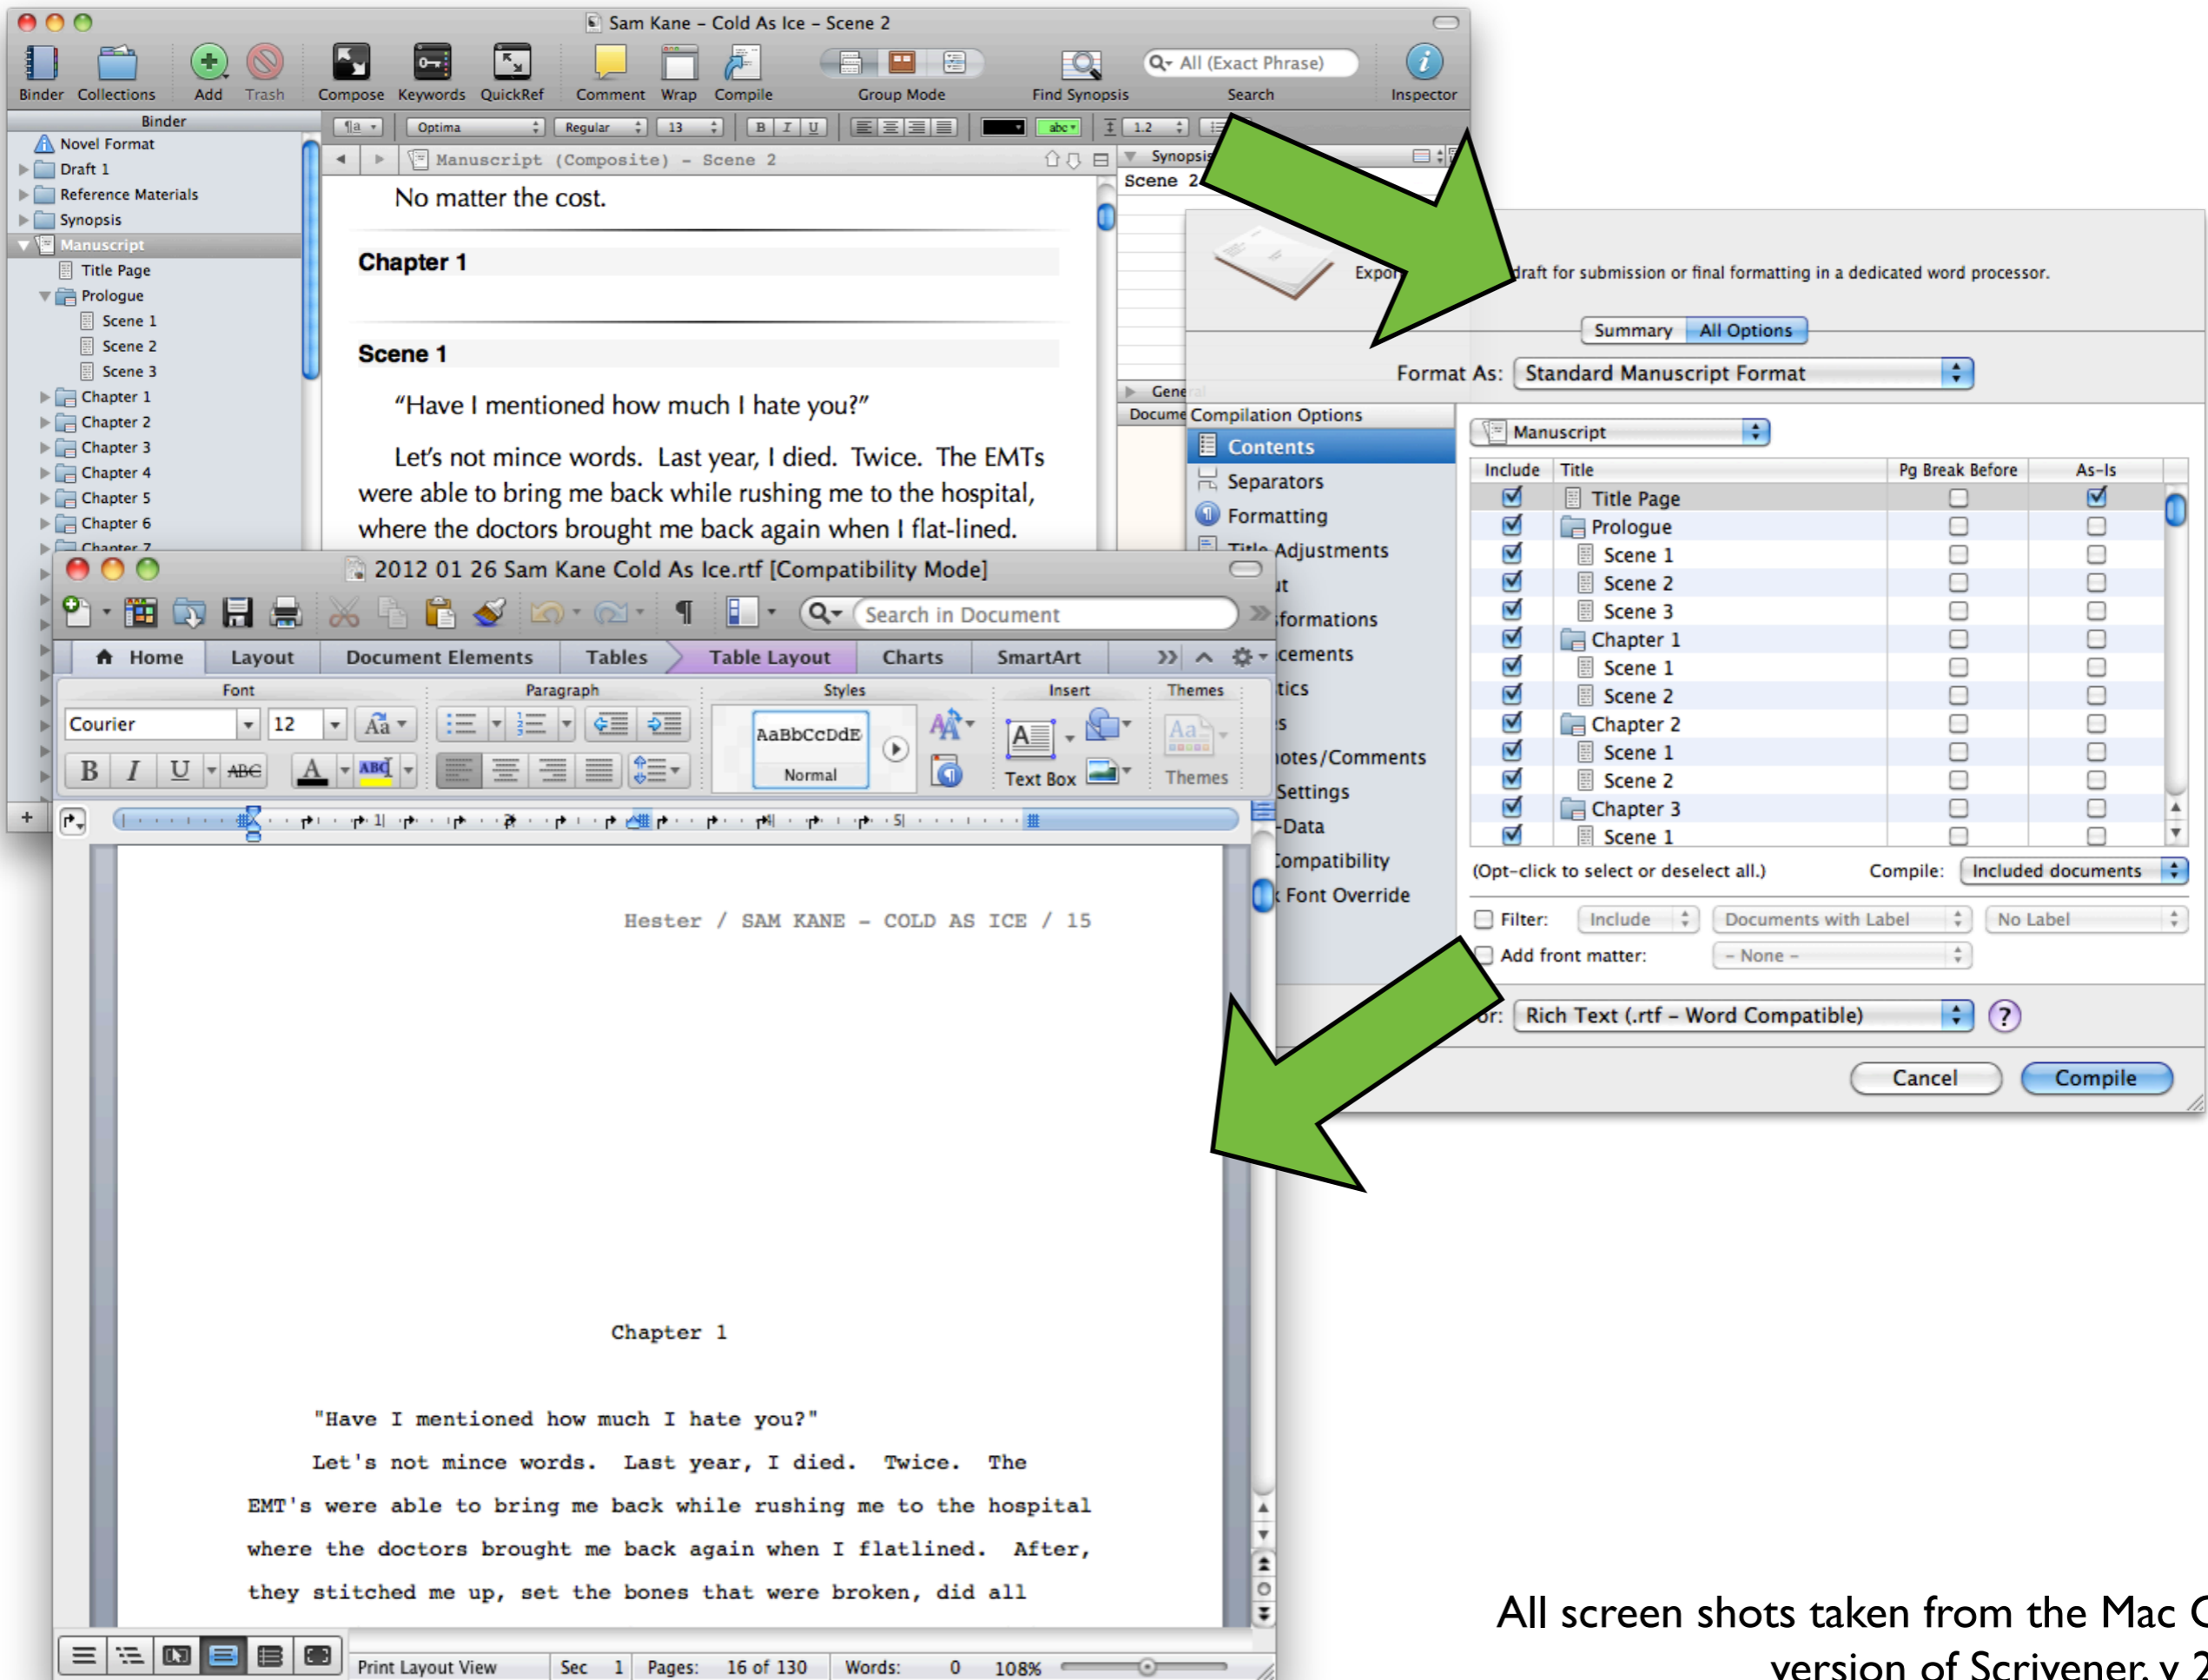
Sam Kane – Cold As Ice – Scene 2

Binder Collections Add Trash Compose Keywords QuickRef Comment Wrap Compile Group Mode Find Synopsis Search Inspector

All (Exact Phrase)

Binder

Novel Format
Draft 1
Reference Materials
Synopsis
Manuscript
Title Page
Prologue
Scene 1
Scene 2
Scene 3
Chapter 1
Chapter 2
Chapter 3
Chapter 4
Chapter 5
Chapter 6
Chapter 7

Optima Regular 13 1.2

Manuscript (Composite) – Scene 2

No matter the cost.

Chapter 1

Scene 1

"Have I mentioned how much I hate you?"

Let's not mince words. Last year, I died. Twice. The EMTs were able to bring me back while rushing me to the hospital, where the doctors brought me back again when I flat-lined.

Synopsis
Scene 2

Expor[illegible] draft for submission or final formatting in a dedicated word processor.

Summary All Options

Format As: Standard Manuscript Format

Compilation Options
Contents
Separators
Formatting
Title Adjustments
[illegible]t
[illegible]formations
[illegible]cements
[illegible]tics
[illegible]s
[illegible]otes/Comments
Settings
-Data
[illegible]ompatibility
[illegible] Font Override

Manuscript

| Include | Title | Pg Break Before | As-Is |
|---|---|---|---|
| ☑ | Title Page | ☐ | ☑ |
| ☑ | Prologue | ☐ | ☐ |
| ☑ | Scene 1 | ☐ | ☐ |
| ☑ | Scene 2 | ☐ | ☐ |
| ☑ | Scene 3 | ☐ | ☐ |
| ☑ | Chapter 1 | ☐ | ☐ |
| ☑ | Scene 1 | ☐ | ☐ |
| ☑ | Scene 2 | ☐ | ☐ |
| ☑ | Chapter 2 | ☐ | ☐ |
| ☑ | Scene 1 | ☐ | ☐ |
| ☑ | Scene 2 | ☐ | ☐ |
| ☑ | Chapter 3 | ☐ | ☐ |
| ☑ | Scene 1 | ☐ | ☐ |

(Opt-click to select or deselect all.) Compile: Included documents

Filter: Include Documents with Label No Label

Add front matter: – None –

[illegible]r: Rich Text (.rtf – Word Compatible) ?

Cancel Compile

2012 01 26 Sam Kane Cold As Ice.rtf [Compatibility Mode]

Search in Document

Home Layout Document Elements Tables Table Layout Charts SmartArt

Font Paragraph Styles Insert Themes

Courier 12

AaBbCcDdE Normal

Text Box Themes

Hester / SAM KANE – COLD AS ICE / 15

Chapter 1

"Have I mentioned how much I hate you?"

Let's not mince words. Last year, I died. Twice. The EMT's were able to bring me back while rushing me to the hospital where the doctors brought me back again when I flatlined. After, they stitched me up, set the bones that were broken, did all

Print Layout View Sec 1 Pages: 16 of 130 Words: 0 108%

All screen shots taken from the Mac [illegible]
version of Scrivener, v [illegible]